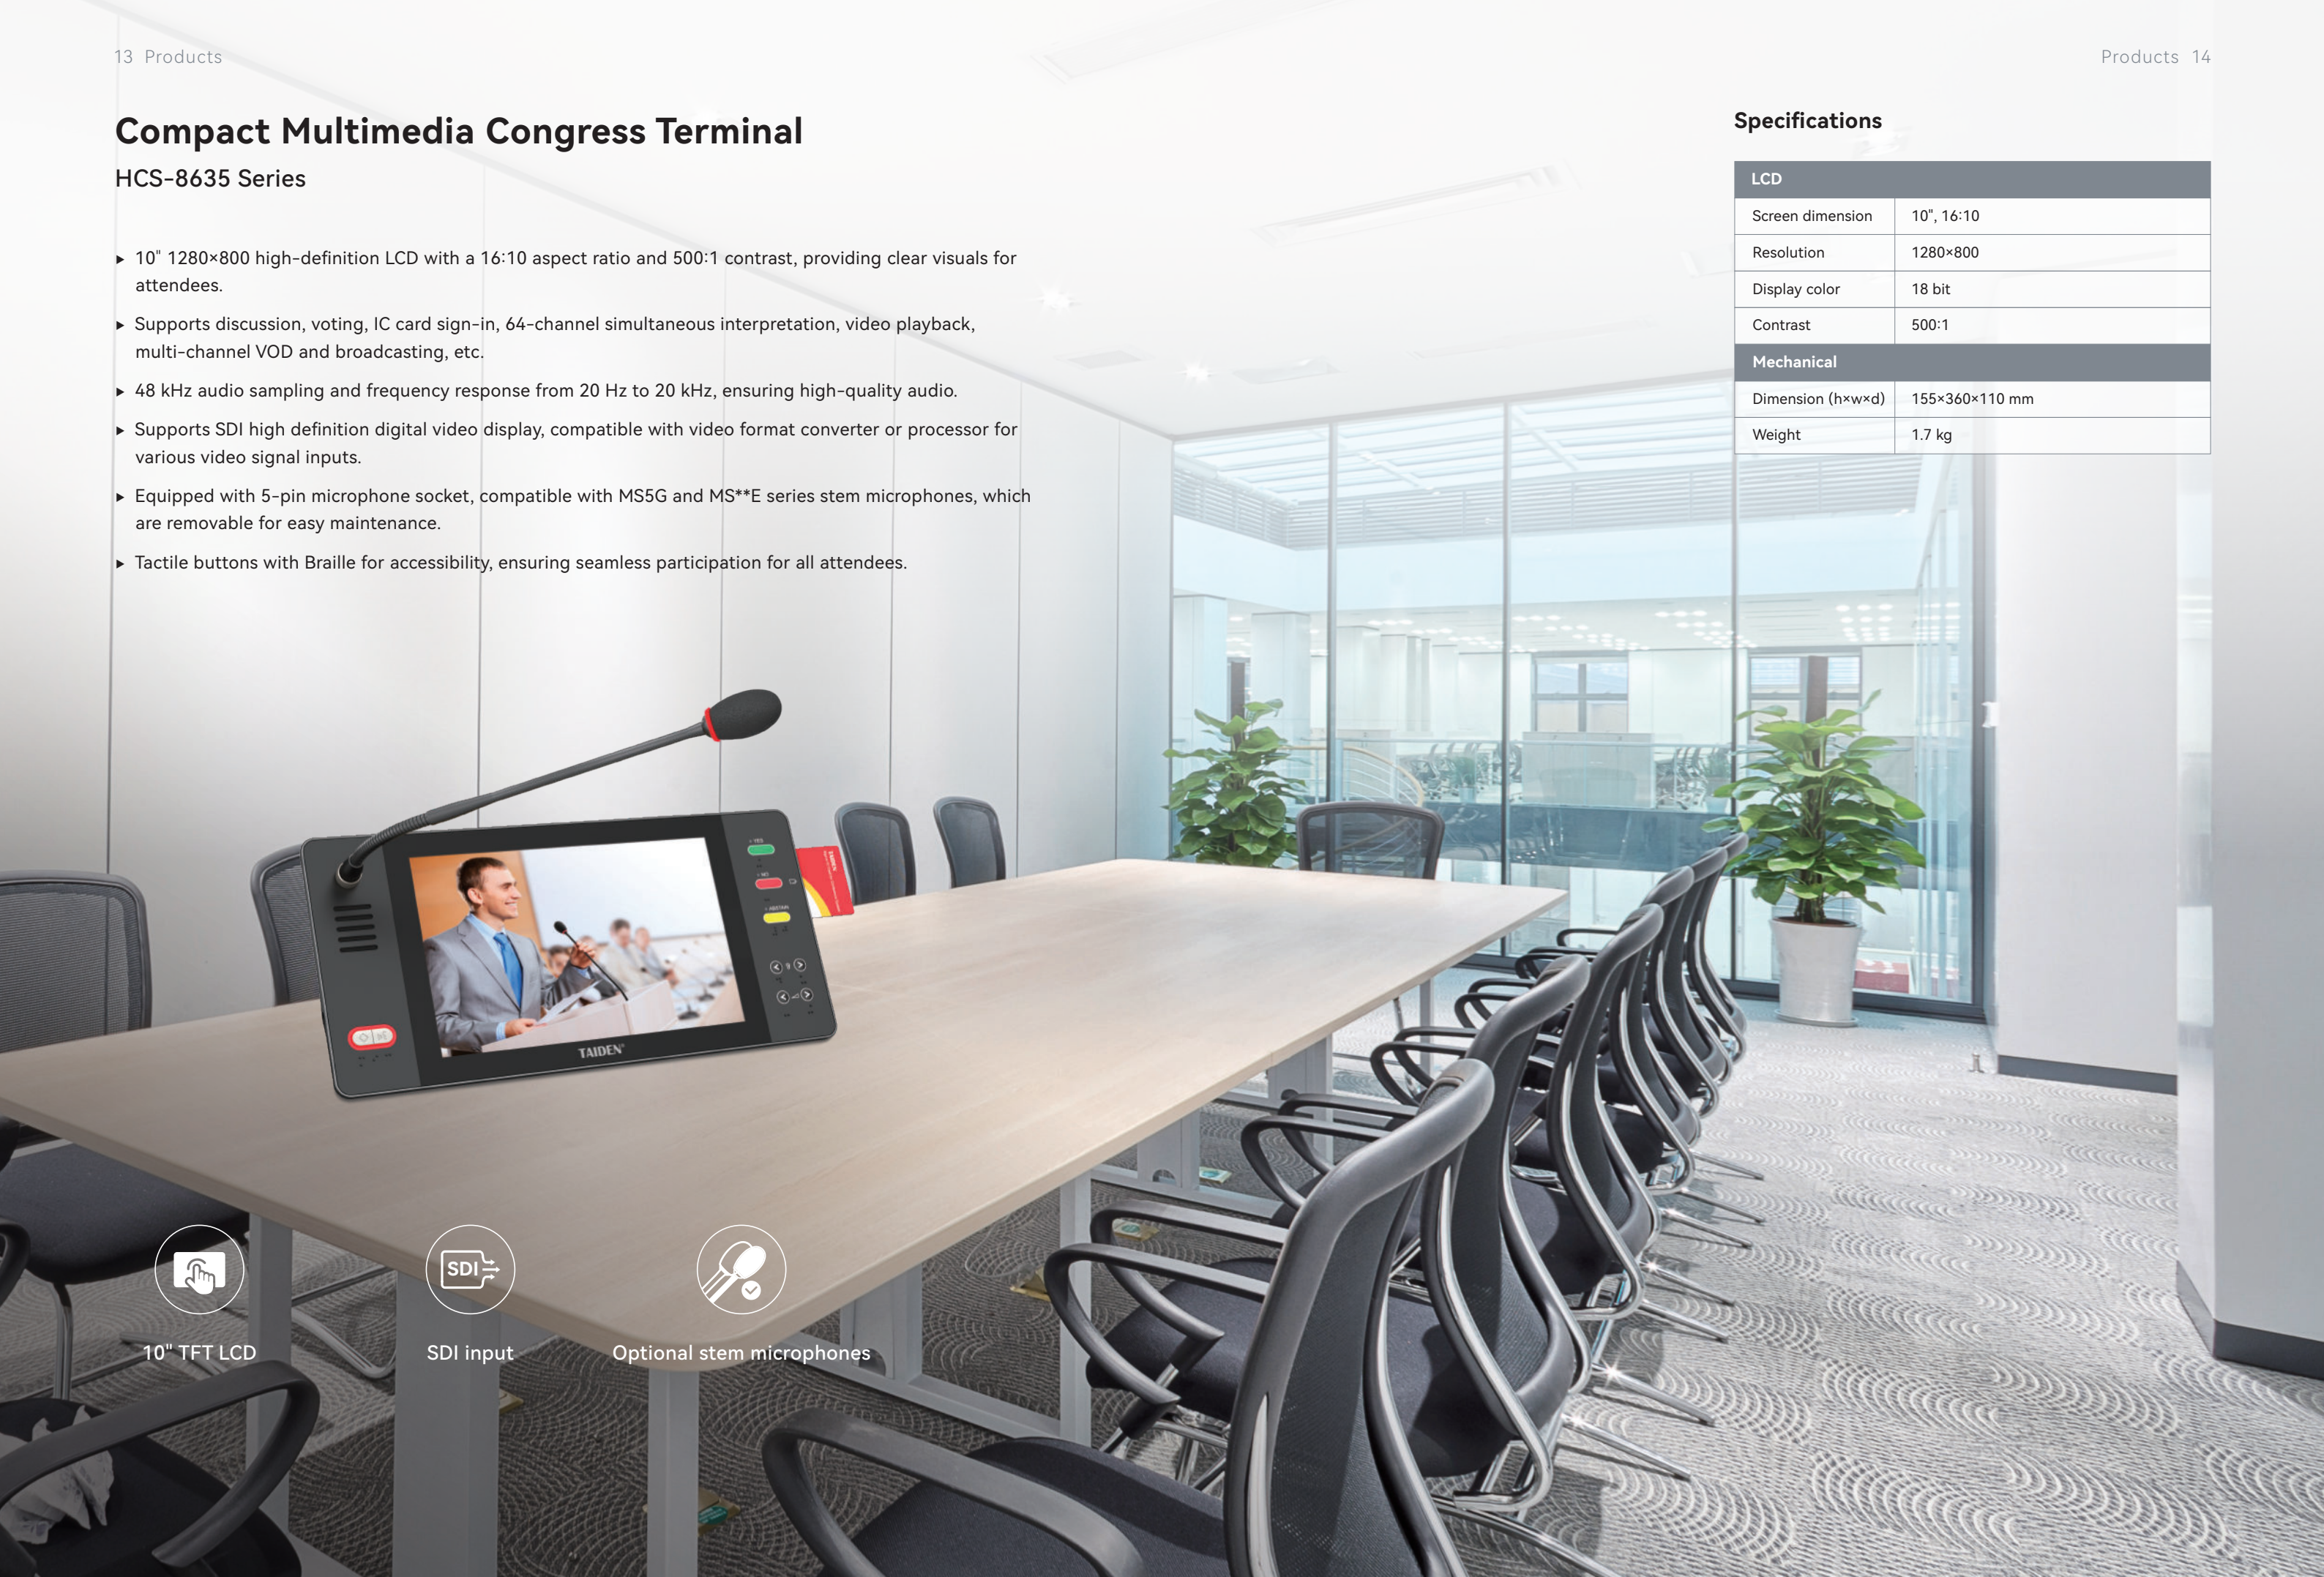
13 Products

Products 14

Compact Multimedia Congress Terminal

HCS-8635 Series

▸ 10" 1280×800 high-definition LCD with a 16:10 aspect ratio and 500:1 contrast, providing clear visuals for attendees.

▸ Supports discussion, voting, IC card sign-in, 64-channel simultaneous interpretation, video playback, multi-channel VOD and broadcasting, etc.

▸ 48 kHz audio sampling and frequency response from 20 Hz to 20 kHz, ensuring high-quality audio.

▸ Supports SDI high definition digital video display, compatible with video format converter or processor for various video signal inputs.

▸ Equipped with 5-pin microphone socket, compatible with MS5G and MS**E series stem microphones, which are removable for easy maintenance.

▸ Tactile buttons with Braille for accessibility, ensuring seamless participation for all attendees.

Specifications

| LCD | |
|---|---|
| Screen dimension | 10", 16:10 |
| Resolution | 1280×800 |
| Display color | 18 bit |
| Contrast | 500:1 |
| Mechanical | |
| Dimension (h×w×d) | 155×360×110 mm |
| Weight | 1.7 kg |

TAIDEN

SDI

10" TFT LCD

SDI input

Optional stem microphones